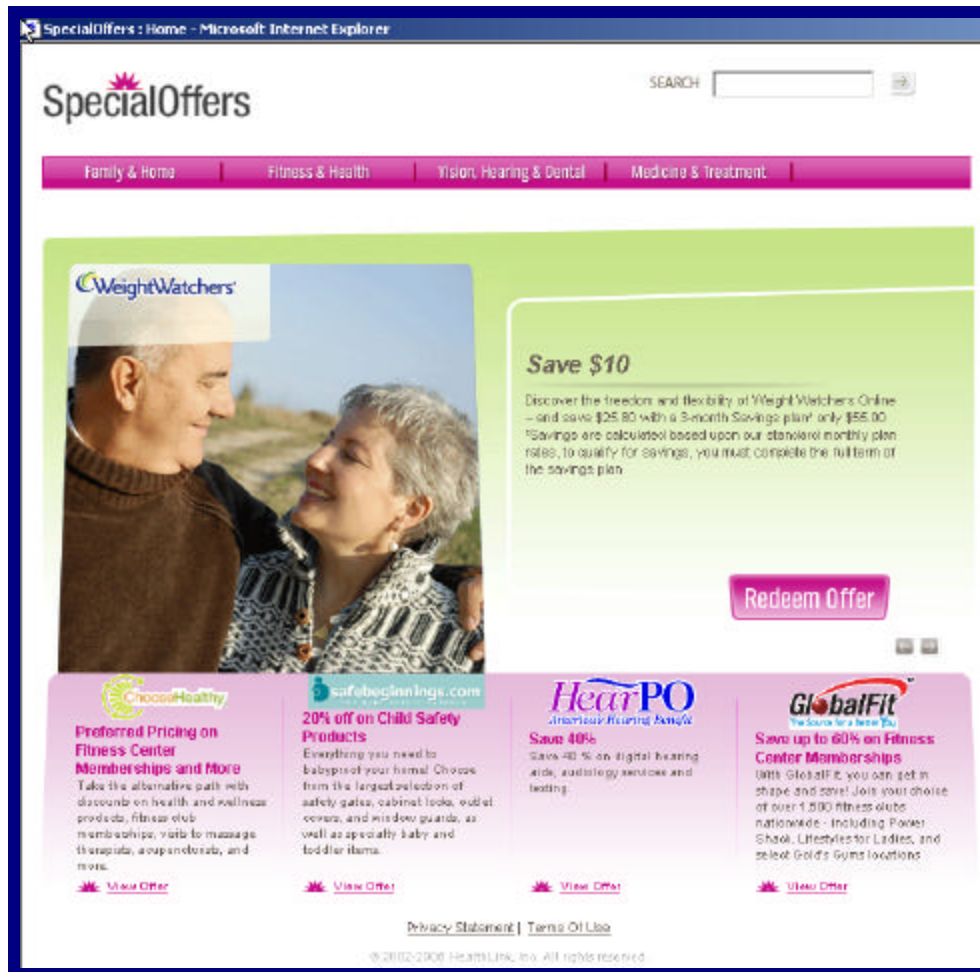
SpecialOffers : Home - Microsoft Internet Explorer

SpecialOffers

SEARCH

Family & Home | Fitness & Health | Vision, Hearing & Dental | Medicine & Treatment

WeightWatchers

Save $10

Discover the freedom and flexibility of Weight Watchers Online – and save $25.80 with a 3-month Savings plan* only $55.00. *Savings are calculated based upon our standard monthly plan rates, to qualify for savings, you must complete the full term of the savings plan.

Redeem Offer

ChooseHealthy

Preferred Pricing on Fitness Center Memberships and More

Take the alternative path with discounts on health and wellness products, fitness club memberships, visits to massage therapists, acupuncturists, and more.

View Offer

safebeginnings.com

20% off on Child Safety Products

Everything you need to babyproof your home! Choose from the largest selection of safety gates, cabinet locks, outlet covers, and window guards, as well as specialty baby and toddler items.

View Offer

HearPO
America's Hearing Benefit

Save 40%

Save 40 % on digital hearing aids, audiology services and testing.

View Offer

GlobalFit
The Source for a Better You

Save up to 60% on Fitness Center Memberships

With GlobalFit, you can get in shape and save! Join your choice of over 1,500 fitness clubs nationwide - including Power Shack, Lifestyles for Ladies, and select Gold's Gyms locations

View Offer

Privacy Statement | Terms Of Use

© 2002-2008 HealthLink, Inc. All rights reserved.